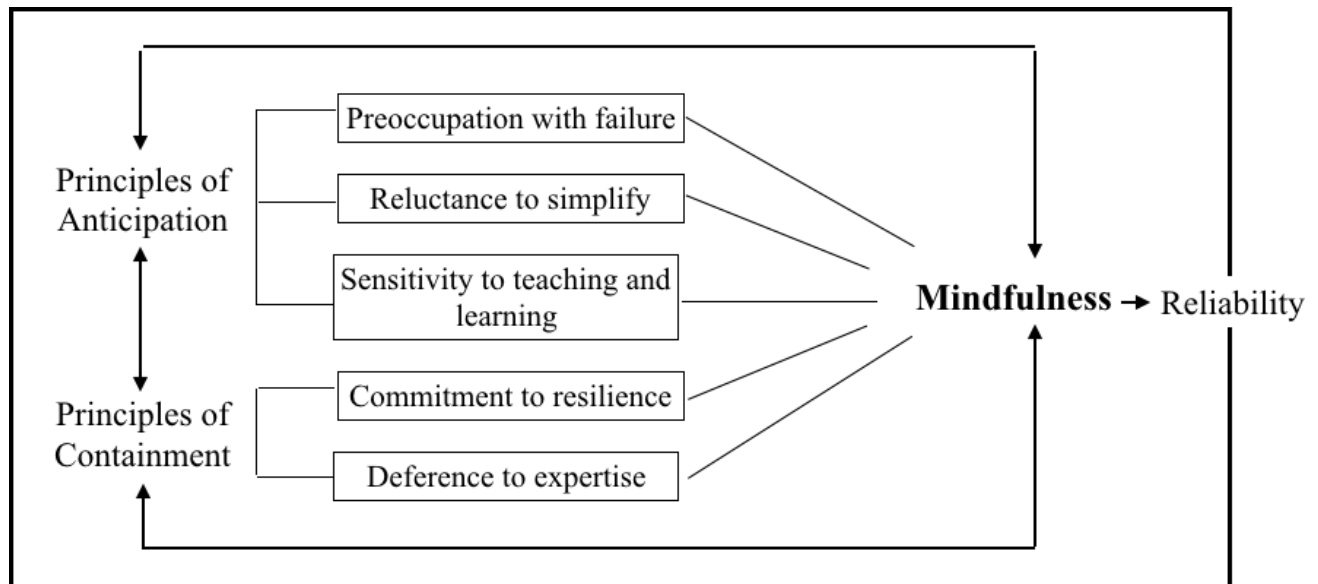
Principles of Anticipation

Preoccupation with failure

Reluctance to simplify

Sensitivity to teaching and learning

Principles of Containment

Commitment to resilience

Deference to expertise

Mindfulness → Reliability